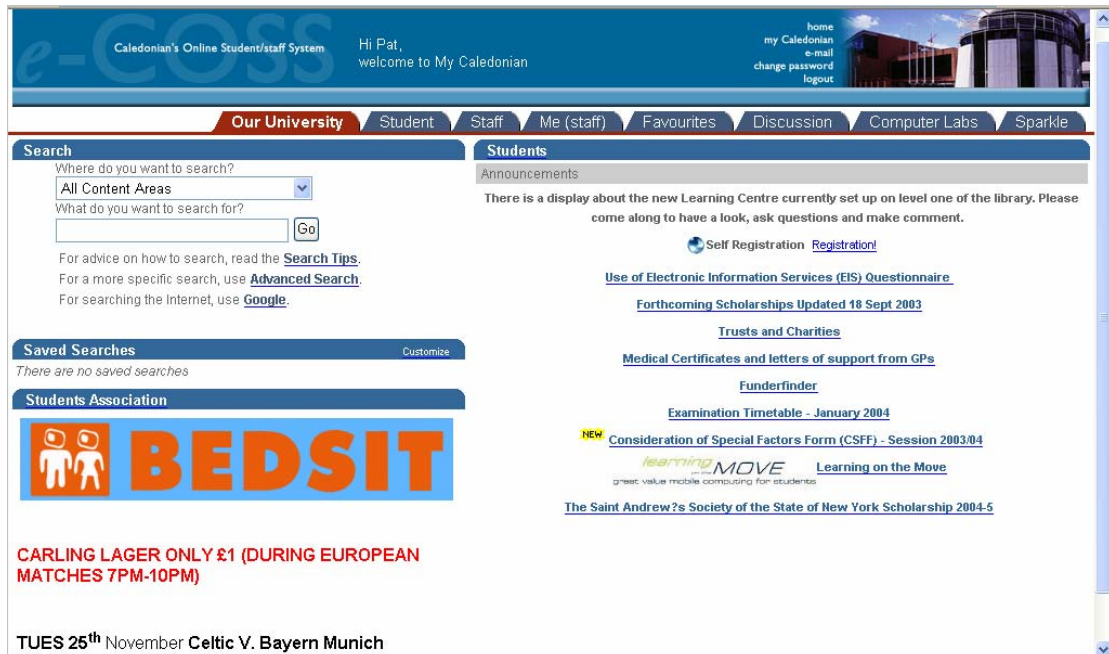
e-COSS
Caledonian's Online Student/staff System

Hi Pat,
welcome to My Caledonian

home
my Caledonian
e-mail
change password
logout

Our University | Student | Staff | Me (staff) | Favourites | Discussion | Computer Labs | Sparkle

Search
Where do you want to search?
All Content Areas
What do you want to search for?
Go
For advice on how to search, read the Search Tips.
For a more specific search, use Advanced Search.
For searching the Internet, use Google.

Saved Searches
Customize
There are no saved searches

Students Association

BEDSIT

CARLING LAGER ONLY £1 (DURING EUROPEAN MATCHES 7PM-10PM)

TUES 25th November Celtic V. Bayern Munich

Students
Announcements
There is a display about the new Learning Centre currently set up on level one of the library. Please come along to have a look, ask questions and make comment.

Self Registration Registration!

Use of Electronic Information Services (EIS) Questionnaire

Forthcoming Scholarships Updated 18 Sept 2003

Trusts and Charities

Medical Certificates and letters of support from GPs

Funderfinder

Examination Timetable - January 2004

NEW Consideration of Special Factors Form (CSFF) - Session 2003/04

learning on the MOVE
great value mobile computing for students
Learning on the Move

The Saint Andrew?s Society of the State of New York Scholarship 2004-5